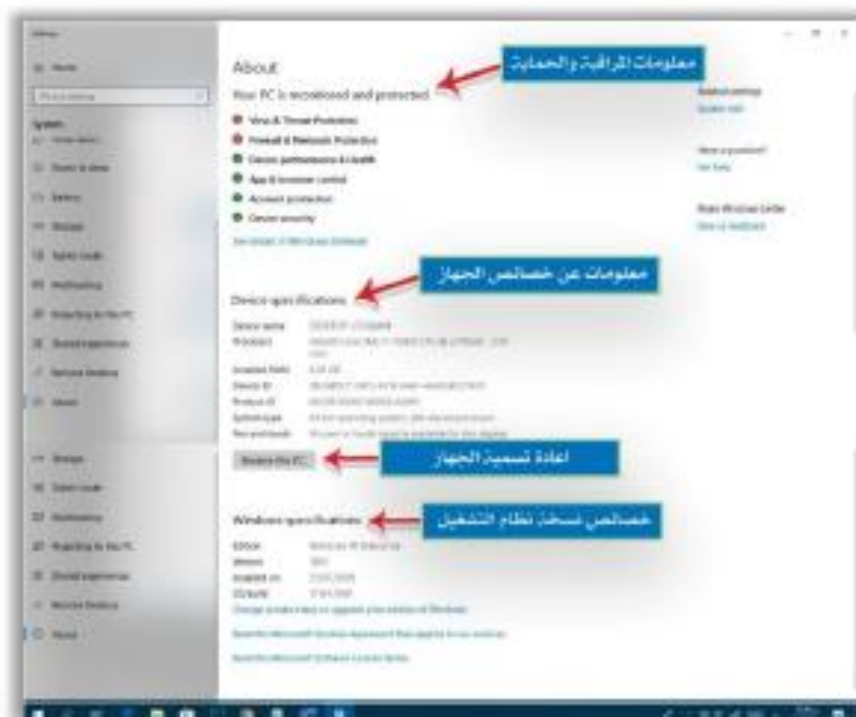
About

Your PC is monitored and protected

معلومات المراقبة والحماية

Virus & Threat Protection

Firewall & Network Protection

Device performance & health

App & browser control

Account protection

Device security

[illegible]

Device specifications

معلومات عن خصائص الجهاز

Device name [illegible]
Processor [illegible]
Installed RAM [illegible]
Device ID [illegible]
Product ID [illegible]
System type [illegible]
Pen and touch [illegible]

Rename this PC

اعادة تسمية الجهاز

Windows specifications

خصائص نسخة نظام التشغيل

Edition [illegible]
Version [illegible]
Installed on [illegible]
OS build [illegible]

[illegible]

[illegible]

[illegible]

Related settings
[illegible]

Have a question?
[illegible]

Make Windows better
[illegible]

Home

Storage